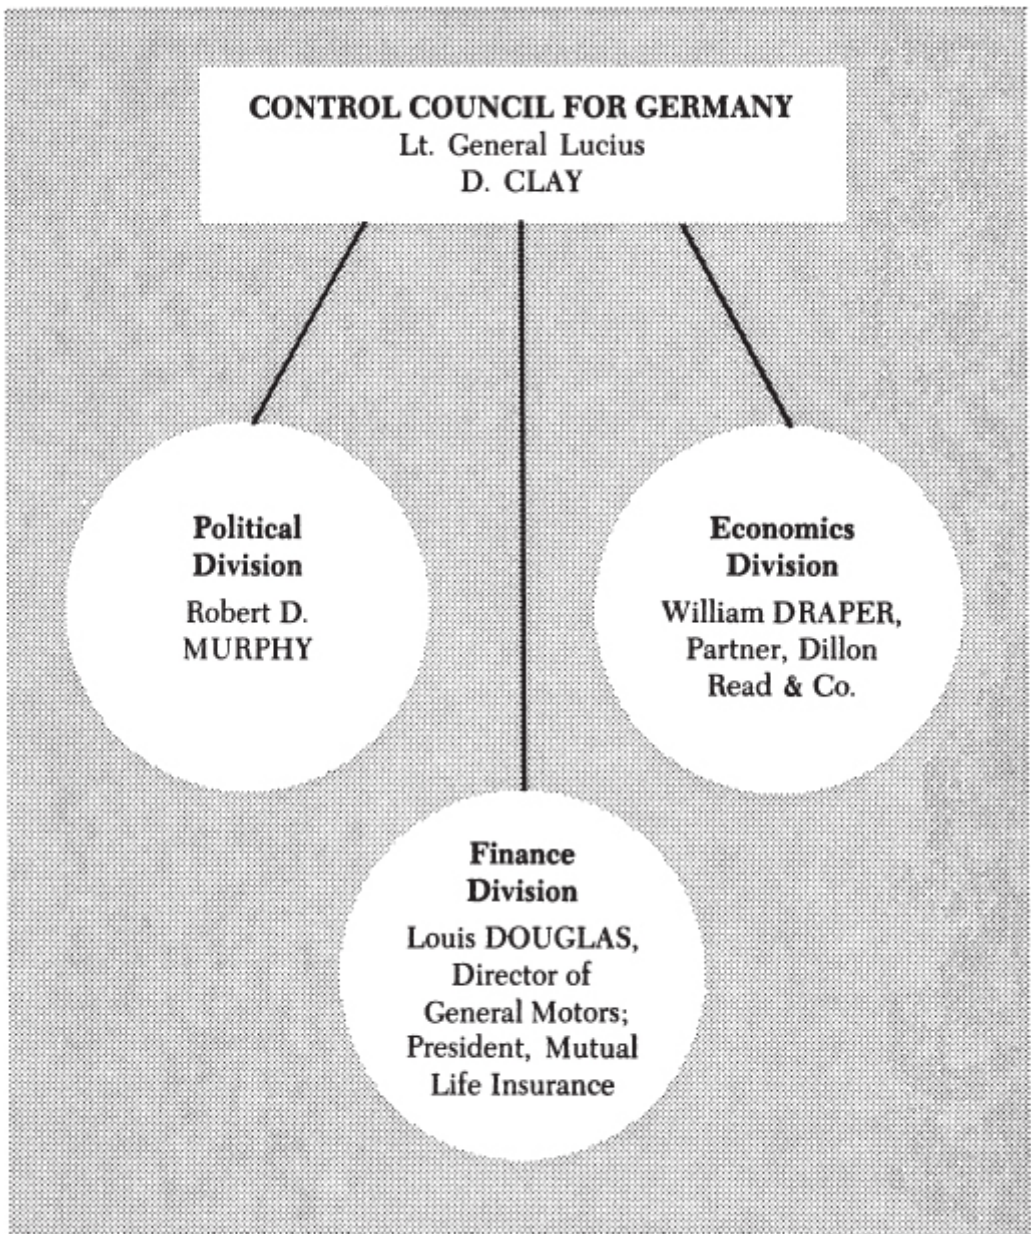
**CONTROL COUNCIL FOR GERMANY**
Lt. General Lucius D. CLAY

**Political Division**
Robert D. MURPHY

**Economics Division**
William DRAPER, Partner, Dillon Read & Co.

**Finance Division**
Louis DOUGLAS, Director of General Motors; President, Mutual Life Insurance